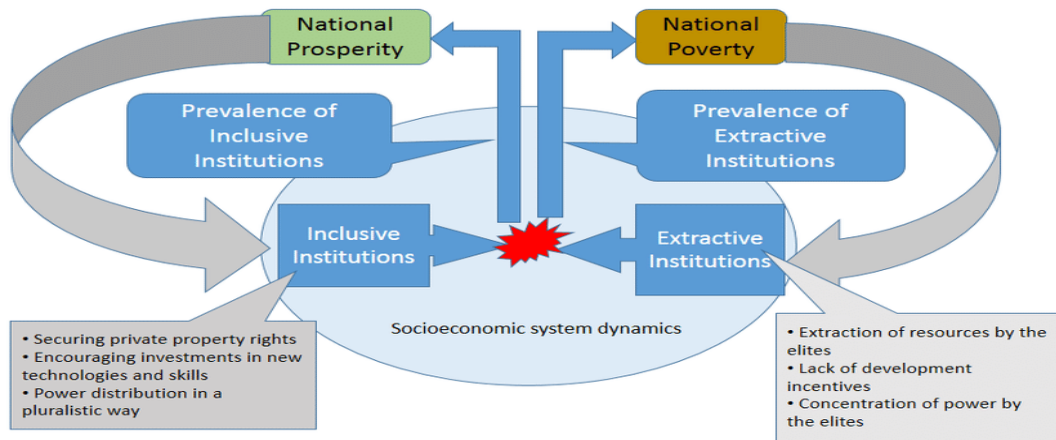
National Prosperity

National Poverty

Prevalence of Inclusive Institutions

Prevalence of Extractive Institutions

Inclusive Institutions

Extractive Institutions

Socioeconomic system dynamics

• Securing private property rights
• Encouraging investments in new technologies and skills
• Power distribution in a pluralistic way

• Extraction of resources by the elites
• Lack of development incentives
• Concentration of power by the elites